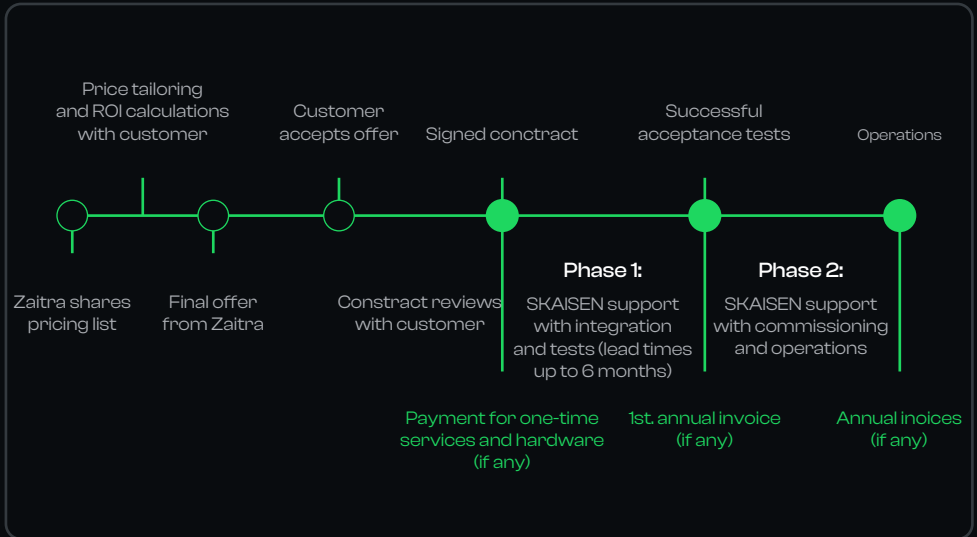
Price tailoring and ROI calculations with customer

Customer accepts offer

Signed conctract

Successful acceptance tests

Operations

Zaitra shares pricing list

Final offer from Zaitra

Constract reviews with customer

Phase 1:

SKAISEN support with integration and tests (lead times up to 6 months)

Phase 2:

SKAISEN support with commissioning and operations

Payment for one-time services and hardware (if any)

1st. annual invoice (if any)

Annual inoices (if any)